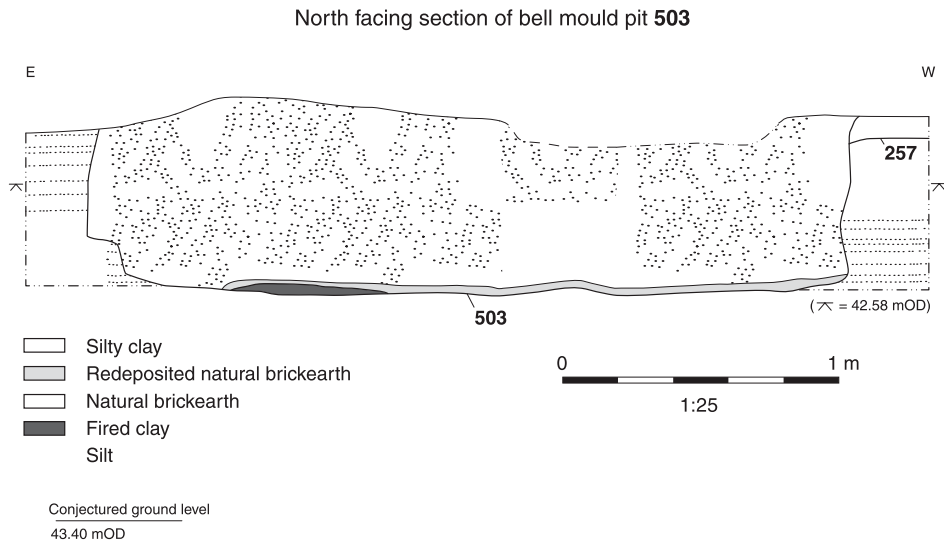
North facing section of bell mould pit **503**

E

W

257

503

( $\overline{\wedge}$ = 42.58 mOD)

Silty clay

Redeposited natural brickearth

Natural brickearth

Fired clay

Silt

0

1 m

1:25

Conjectured ground level

43.40 mOD